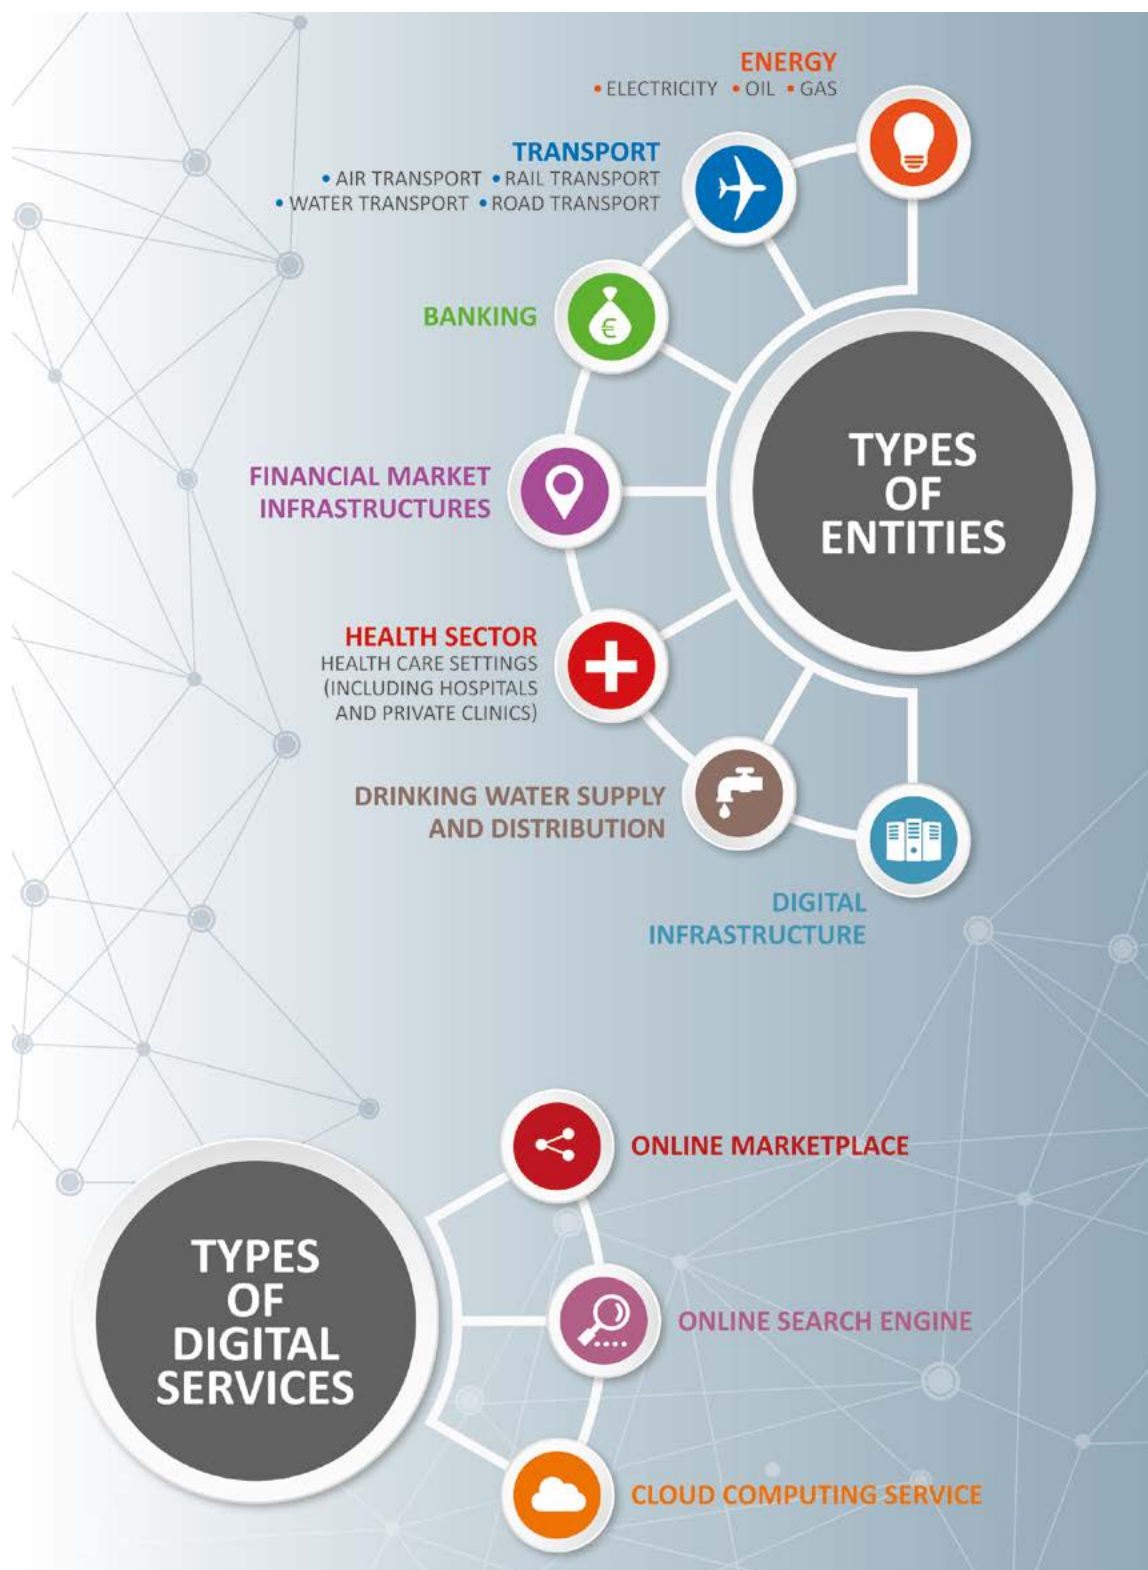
ENERGY
• ELECTRICITY • OIL • GAS

TRANSPORT
• AIR TRANSPORT • RAIL TRANSPORT
• WATER TRANSPORT • ROAD TRANSPORT

BANKING

€

FINANCIAL MARKET INFRASTRUCTURES

TYPES OF ENTITIES

HEALTH SECTOR
HEALTH CARE SETTINGS (INCLUDING HOSPITALS AND PRIVATE CLINICS)

DRINKING WATER SUPPLY AND DISTRIBUTION

DIGITAL INFRASTRUCTURE

TYPES OF DIGITAL SERVICES

ONLINE MARKETPLACE

ONLINE SEARCH ENGINE

CLOUD COMPUTING SERVICE